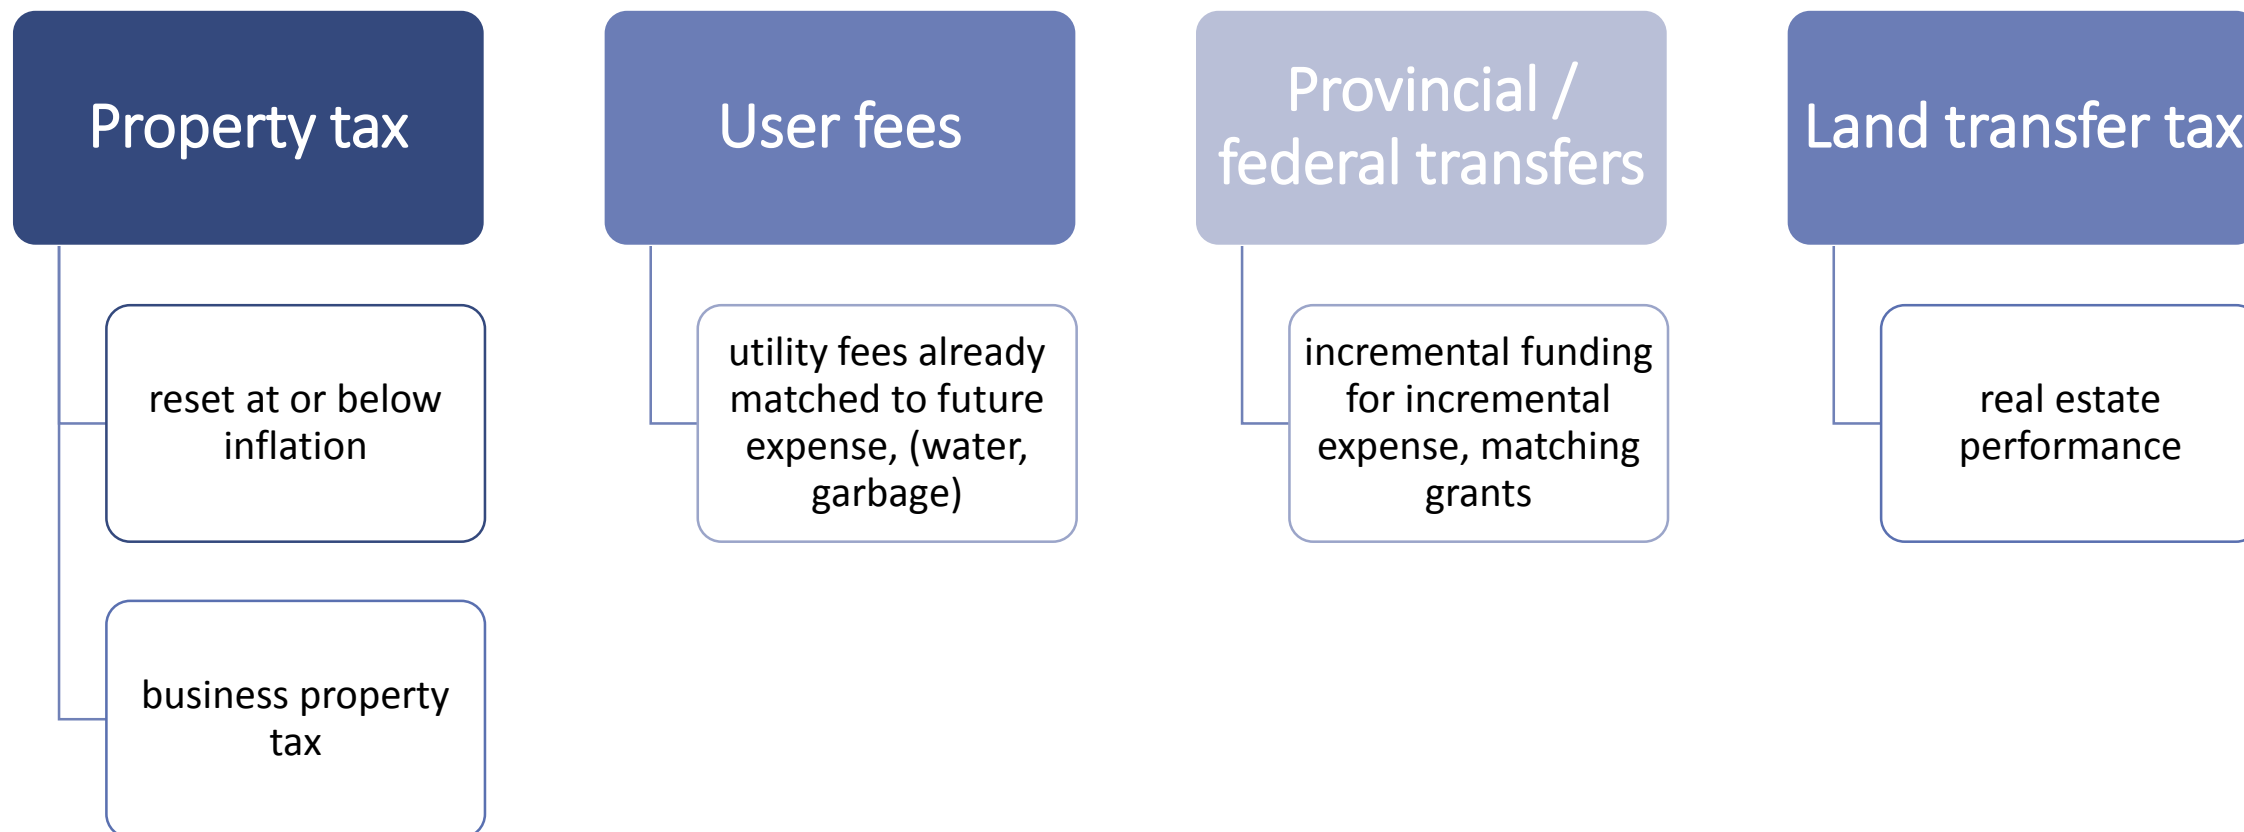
Property tax

reset at or below inflation

business property tax

User fees

utility fees already matched to future expense, (water, garbage)

Provincial / federal transfers

incremental funding for incremental expense, matching grants

Land transfer tax

real estate performance